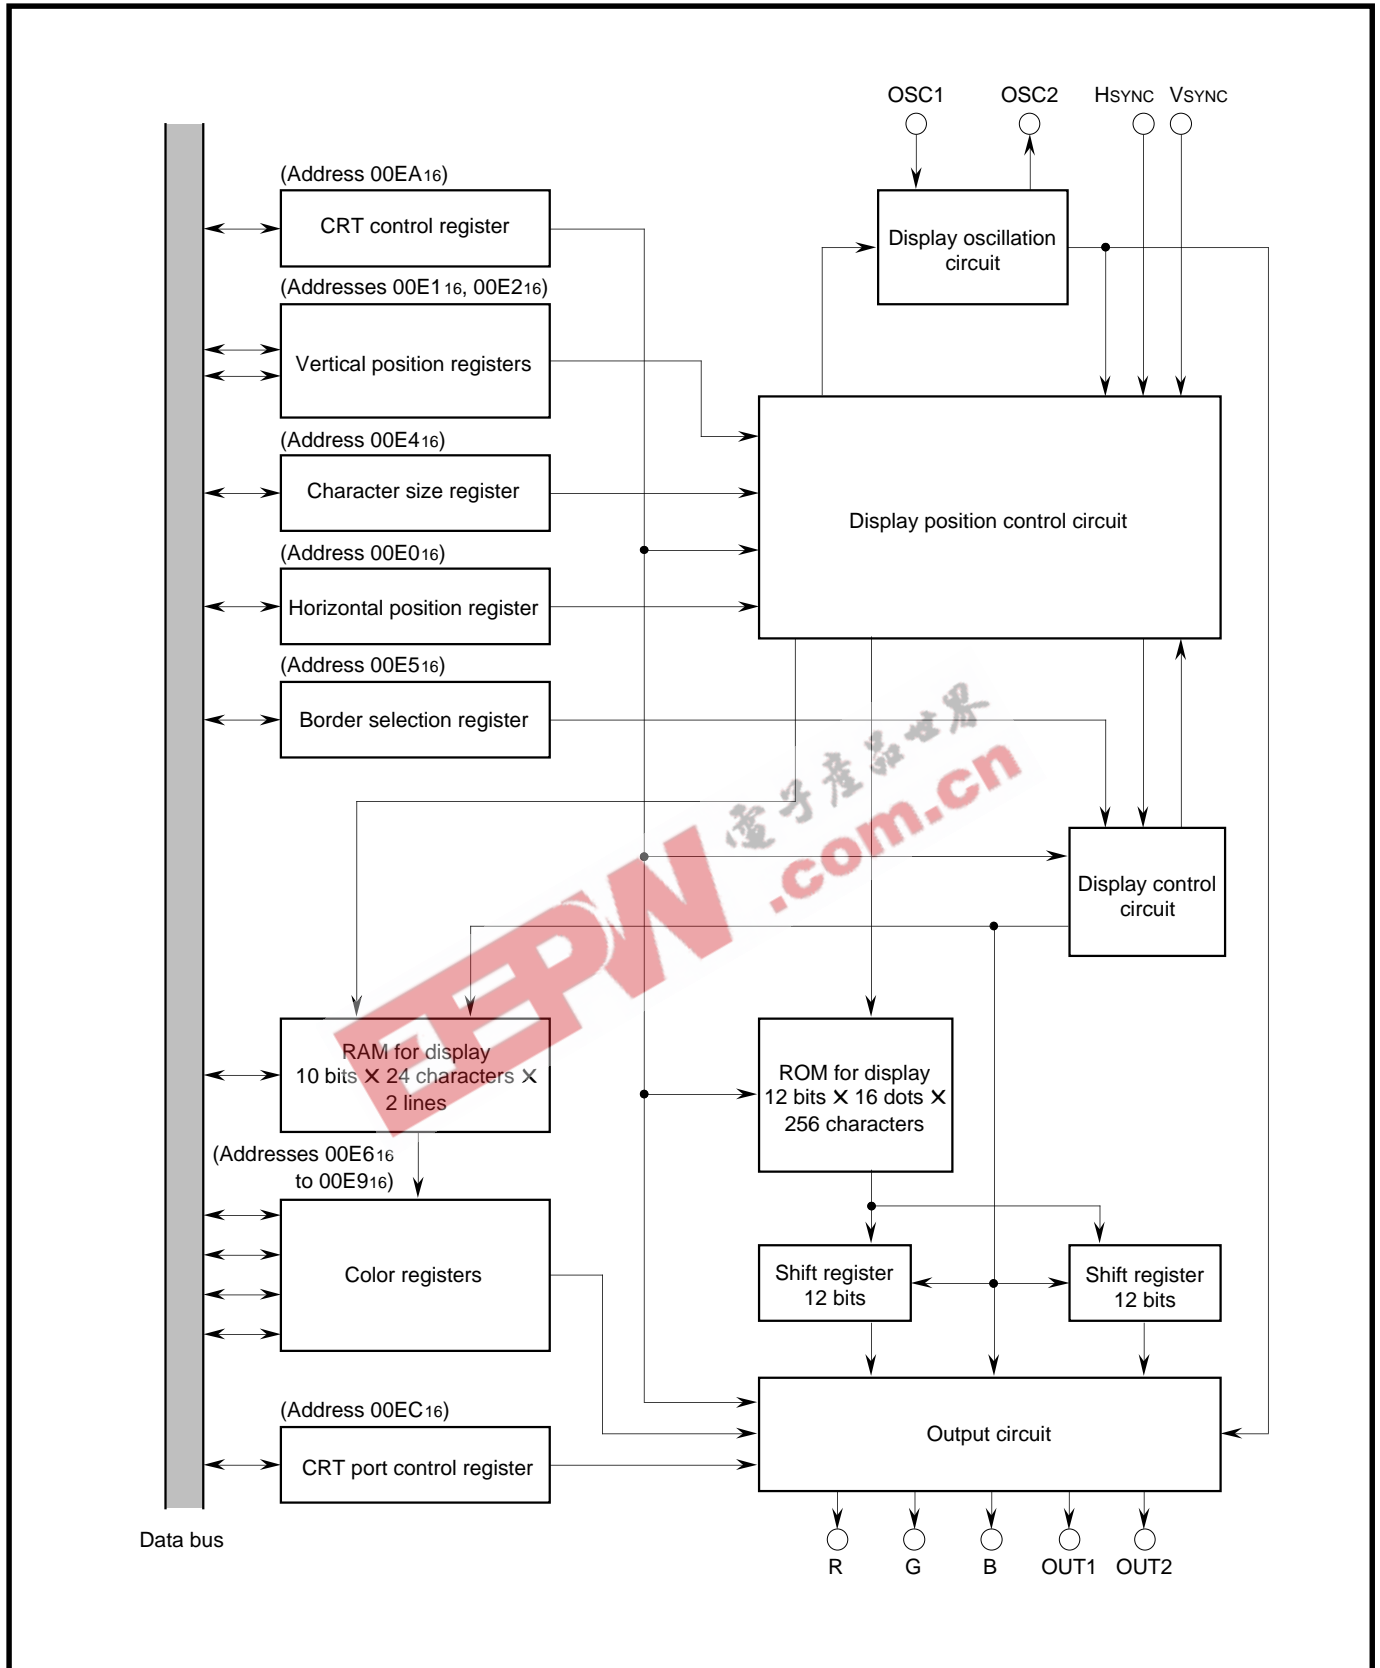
OSC1 OSC2 HSYNC VSYNC

(Address 00EA$_{16}$)

CRT control register

Display oscillation circuit

(Addresses 00E1$_{16}$, 00E2$_{16}$)

Vertical position registers

(Address 00E4$_{16}$)

Character size register

Display position control circuit

(Address 00E0$_{16}$)

Horizontal position register

(Address 00E5$_{16}$)

Border selection register

电子产品世界

EEPW .com.cn

Display control circuit

RAM for display
10 bits × 24 characters ×
2 lines

ROM for display
12 bits × 16 dots ×
256 characters

(Addresses 00E6$_{16}$ to 00E9$_{16}$)

Shift register 12 bits

Shift register 12 bits

Color registers

(Address 00EC$_{16}$)

Output circuit

CRT port control register

Data bus

R G B OUT1 OUT2